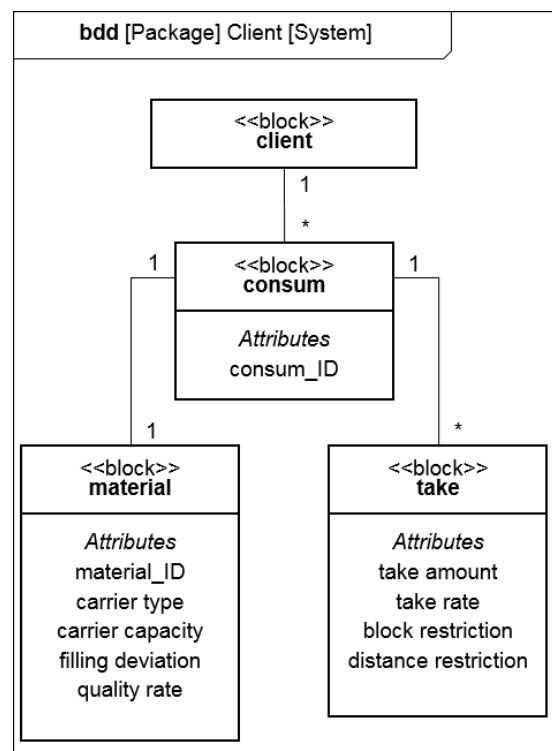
bdd [Package] Client [System]

<<block>>
client

1

*

1

<<block>>
consum

1

Attributes
consum_ID

1

*

<<block>>
material

Attributes
material_ID
carrier type
carrier capacity
filling deviation
quality rate

<<block>>
take

Attributes
take amount
take rate
block restriction
distance restriction